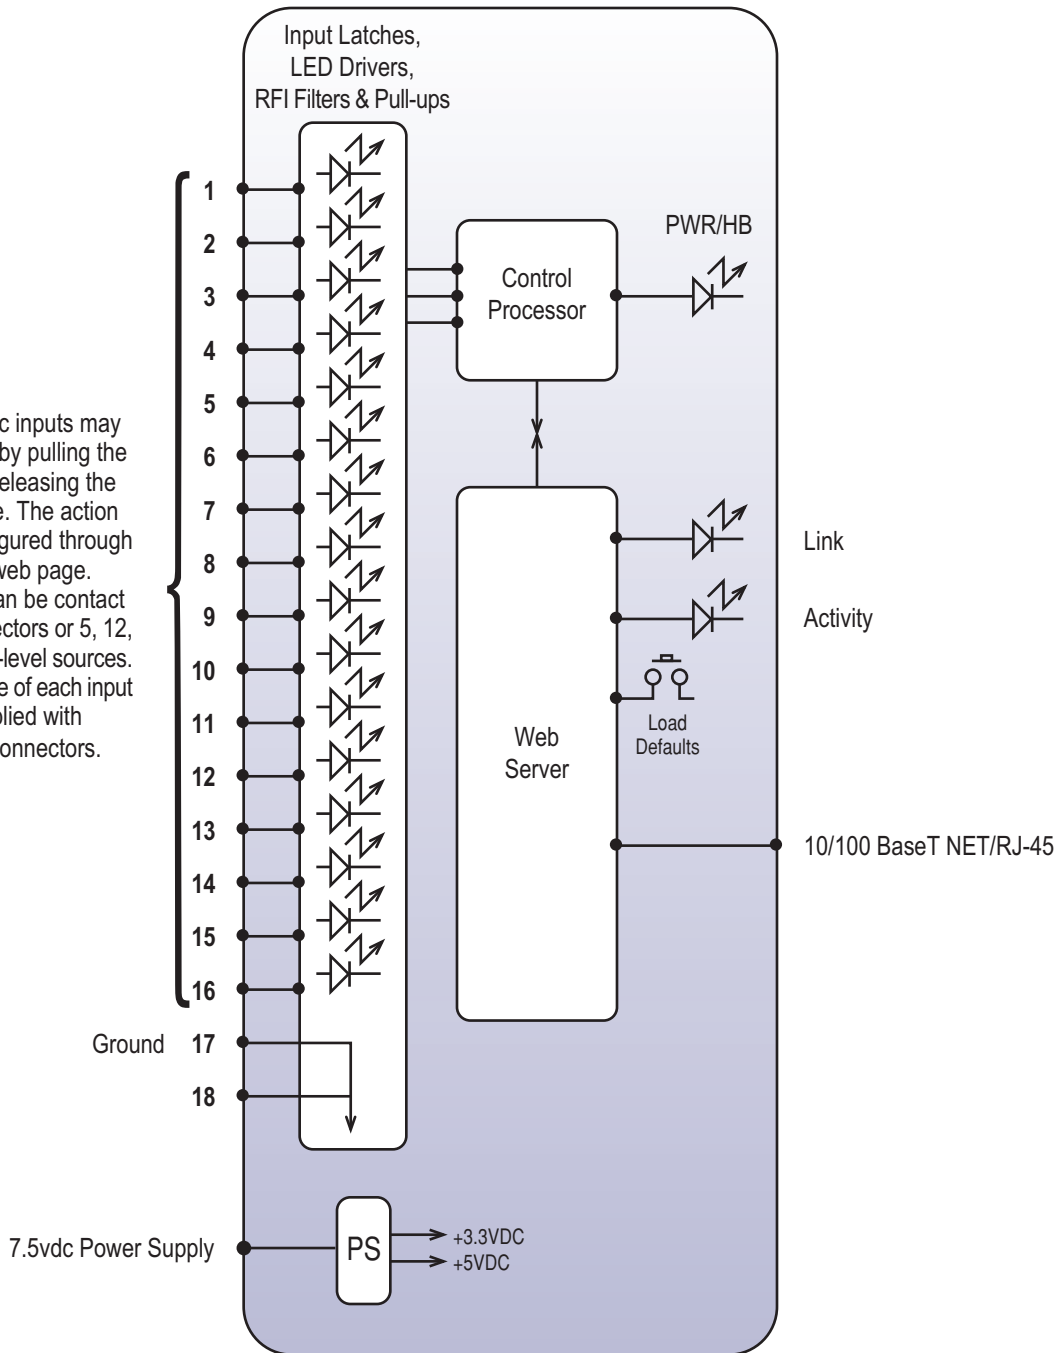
Input Latches, LED Drivers, RFI Filters & Pull-ups

c inputs may by pulling the eleasing the e. The action gured through web page. an be contact ectors or 5, 12, -level sources. e of each input plied with onnectors.

1
2
3
4
5
6
7
8
9
10
11
12
13
14
15
16

Ground 17
18

Control Processor

PWR/HB

Web Server

Link

Activity

Load Defaults

10/100 BaseT NET/RJ-45

7.5vdc Power Supply

PS

+3.3VDC
+5VDC